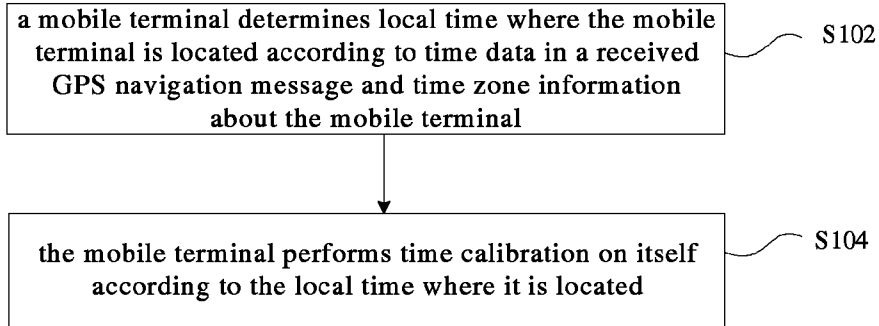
a mobile terminal determines local time where the mobile terminal is located according to time data in a received GPS navigation message and time zone information about the mobile terminal

S102

the mobile terminal performs time calibration on itself according to the local time where it is located

S104